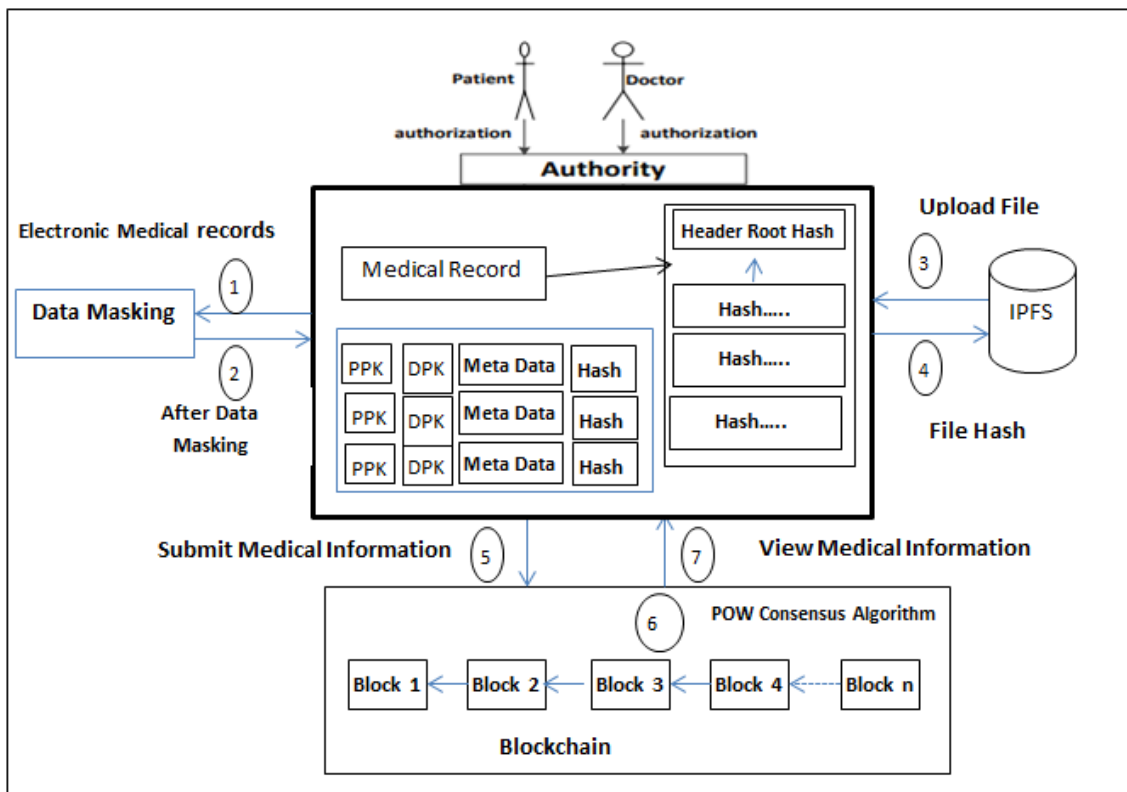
Patient
Doctor
authorization
authorization
Authority

Electronic Medical records
1
Data Masking
2
After Data Masking

Medical Record

| PPK | DPK | Meta Data | Hash |
|---|---|---|---|
| PPK | DPK | Meta Data | Hash |
| PPK | DPK | Meta Data | Hash |

Header Root Hash
Hash…..
Hash…..
Hash…..

Upload File
3
IPFS
4
File Hash

Submit Medical Information
5
7
View Medical Information

6
POW Consensus Algorithm
Block 1
Block 2
Block 3
Block 4
Block n
Blockchain